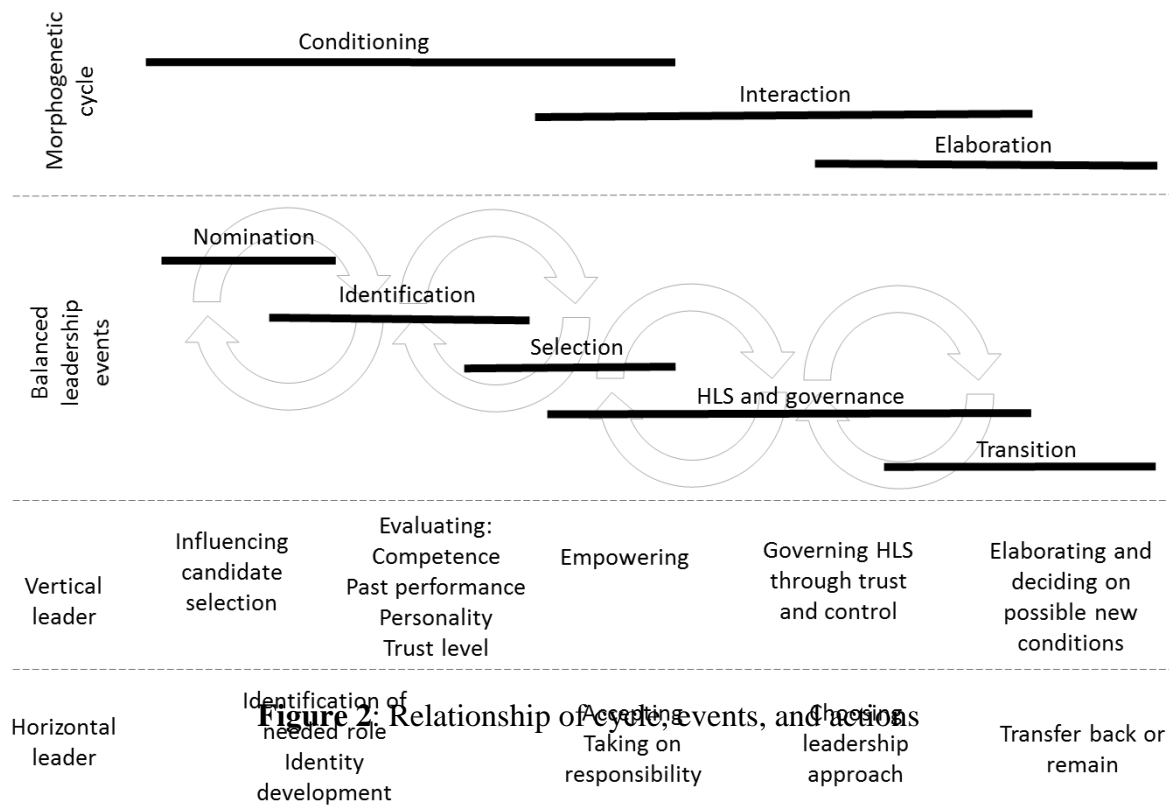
Morphogenetic cycle

Conditioning

Interaction

Elaboration

Balanced leadership events

Nomination

Identification

Selection

HLS and governance

Transition

Vertical leader

Influencing candidate selection

Evaluating:
Competence
Past performance
Personality
Trust level

Empowering

Governing HLS through trust and control

Elaborating and deciding on possible new conditions

Horizontal leader

Identification of needed role
Identity development

Accepting
Taking on responsibility

Choosing leadership approach

Transfer back or remain

Figure 2: Relationship of cycle, events, and actions